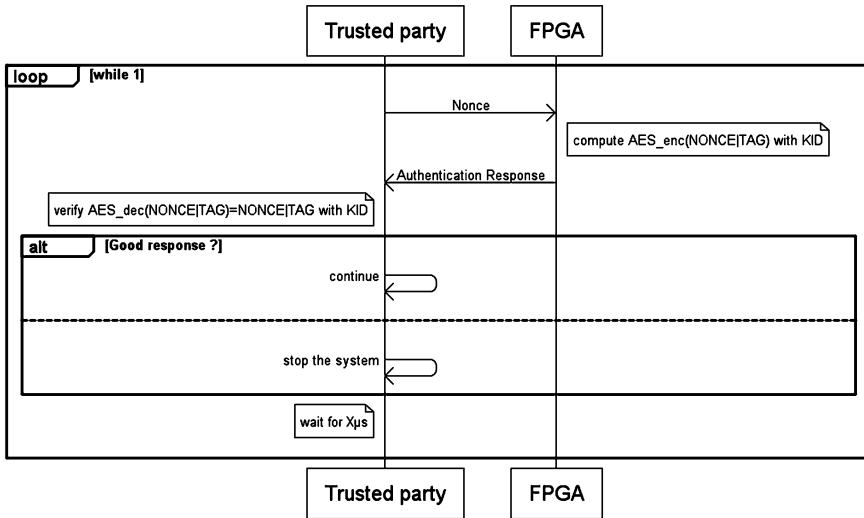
Trusted party

FPGA

loop [while 1]

Nonce

compute AES_enc(NONCE|TAG) with KID

Authentication Response

verify AES_dec(NONCE|TAG)=NONCE|TAG with KID

alt [Good response ?]

continue

stop the system

wait for Xµs

Trusted party

FPGA